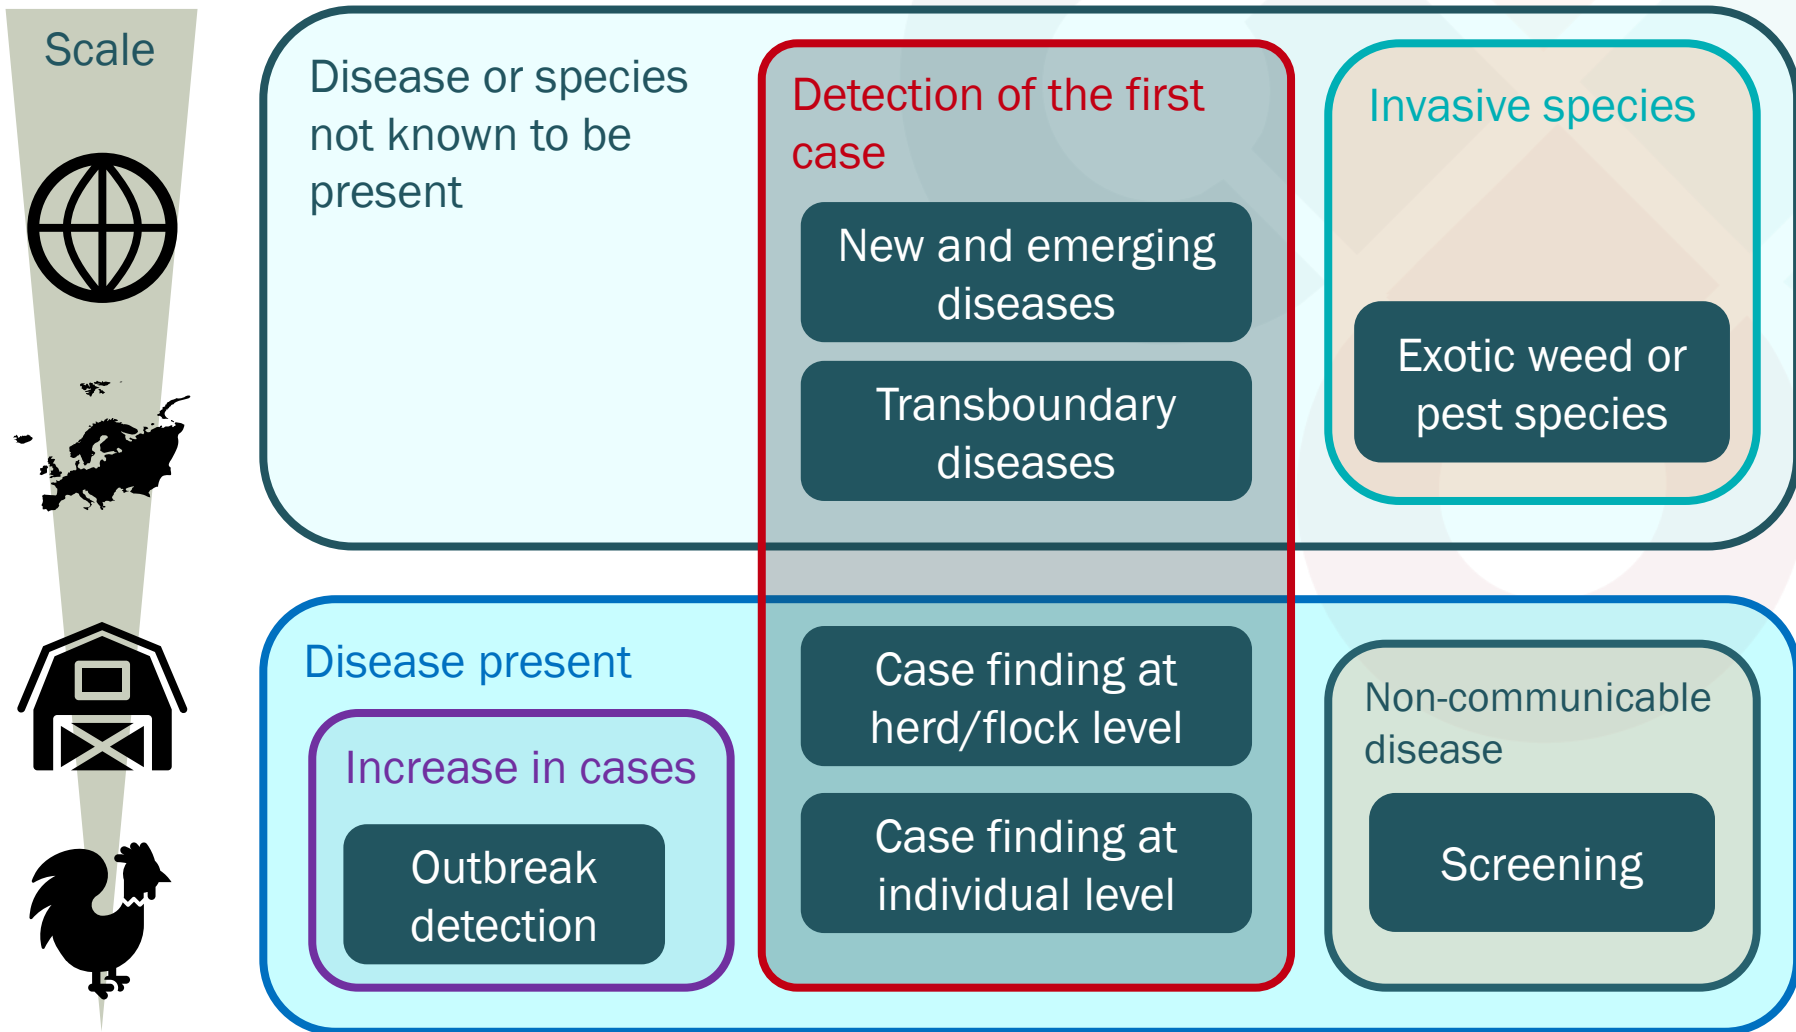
Scale

Disease or species not known to be present

Detection of the first case

New and emerging diseases

Transboundary diseases

Invasive species

Exotic weed or pest species

Disease present

Increase in cases

Outbreak detection

Case finding at herd/flock level

Case finding at individual level

Non-communicable disease

Screening